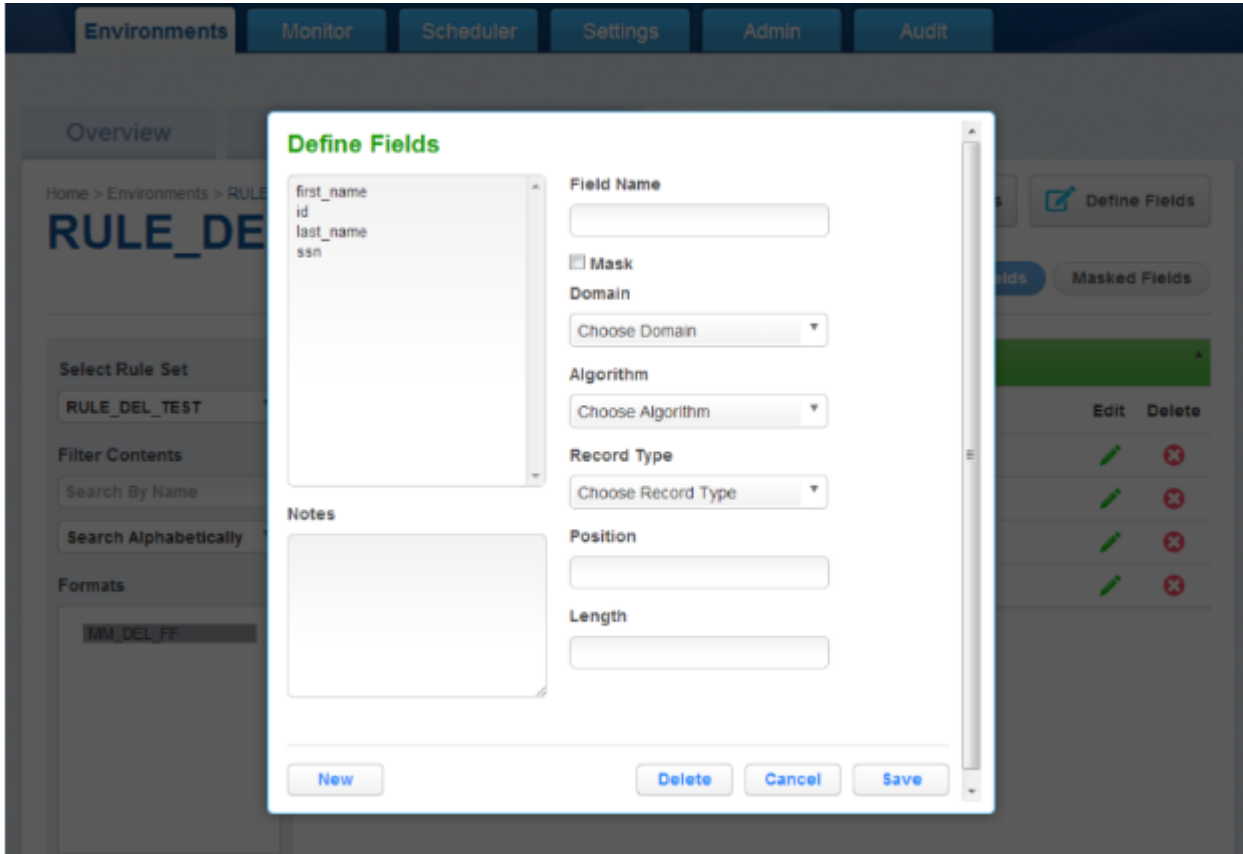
Environments Monitor Scheduler Settings Admin Audit

Overview

Home > Environments > RULE

RULE_DE

Select Rule Set

RULE_DEL_TEST

Filter Contents

Search By Name

Search Alphabetically

Formats

MM_DEL_FF

Define Fields

first_name
id
last_name
ssn

Notes

Field Name

Mask

Domain

Choose Domain

Algorithm

Choose Algorithm

Record Type

Choose Record Type

Position

Length

New

Delete

Cancel

Save

Define Fields

Masked Fields

Edit Delete